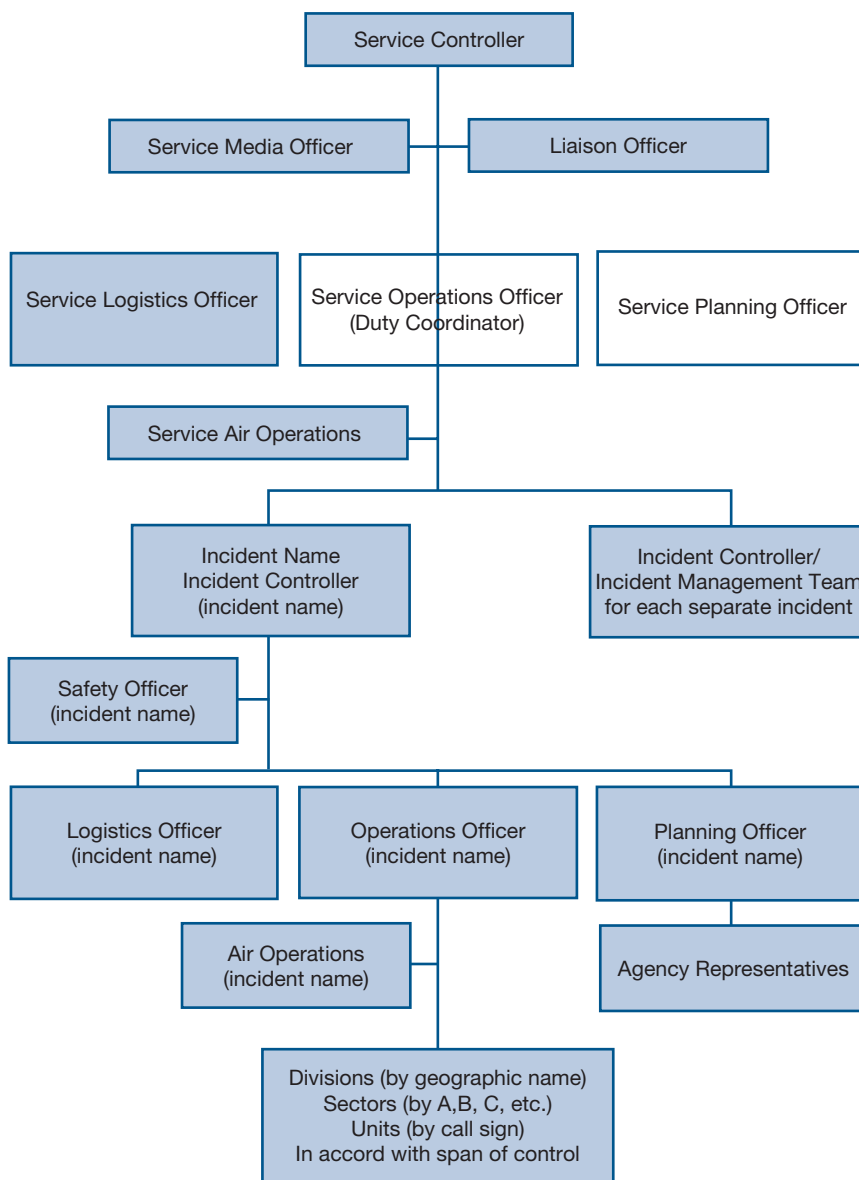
Service Controller

Service Media Officer

Liaison Officer

Service Logistics Officer

Service Operations Officer (Duty Coordinator)

Service Planning Officer

Service Air Operations

Incident Name
Incident Controller
(incident name)

Incident Controller/
Incident Management Team
for each separate incident

Safety Officer
(incident name)

Logistics Officer
(incident name)

Operations Officer
(incident name)

Planning Officer
(incident name)

Air Operations
(incident name)

Agency Representatives

Divisions (by geographic name)
Sectors (by A,B, C, etc.)
Units (by call sign)
In accord with span of control